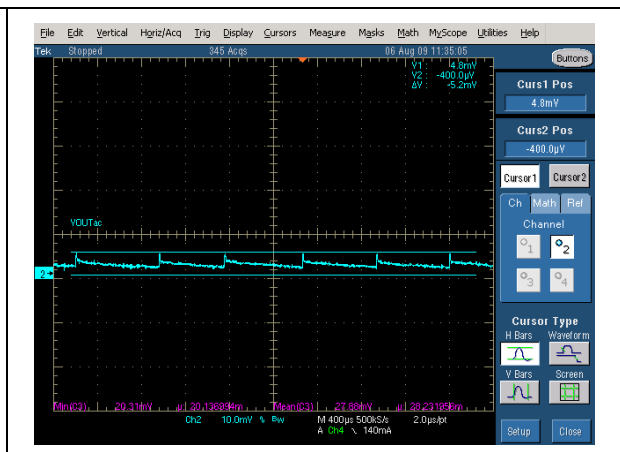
File Edit Vertical Horiz/Acq Trig Display Cursors Measure Masks Math MyScope Utilities Help

Tek Stopped 345 Acqs 06 Aug 09 11:35:05

Buttons

V1: 4.8mV
V2: -400.0μV
ΔV: -5.2mV

Curs1 Pos
4.8mV

Curs2 Pos
-400.0μV

Cursor1 Cursor2

Ch Math Ref

Channel

1 2 3 4

YOUTac

2

Cursor Type

H Bars Waveform

V Bars Screen

Min(C2) 20.31mV μ 30.13681mV Mean(C1) 27.98mV μ 38.23185mV

Ch2 10.0mV $B_W$ M 400μs 500kS/s 2.0μs/pt
A Ch4 140mA

Setup Close